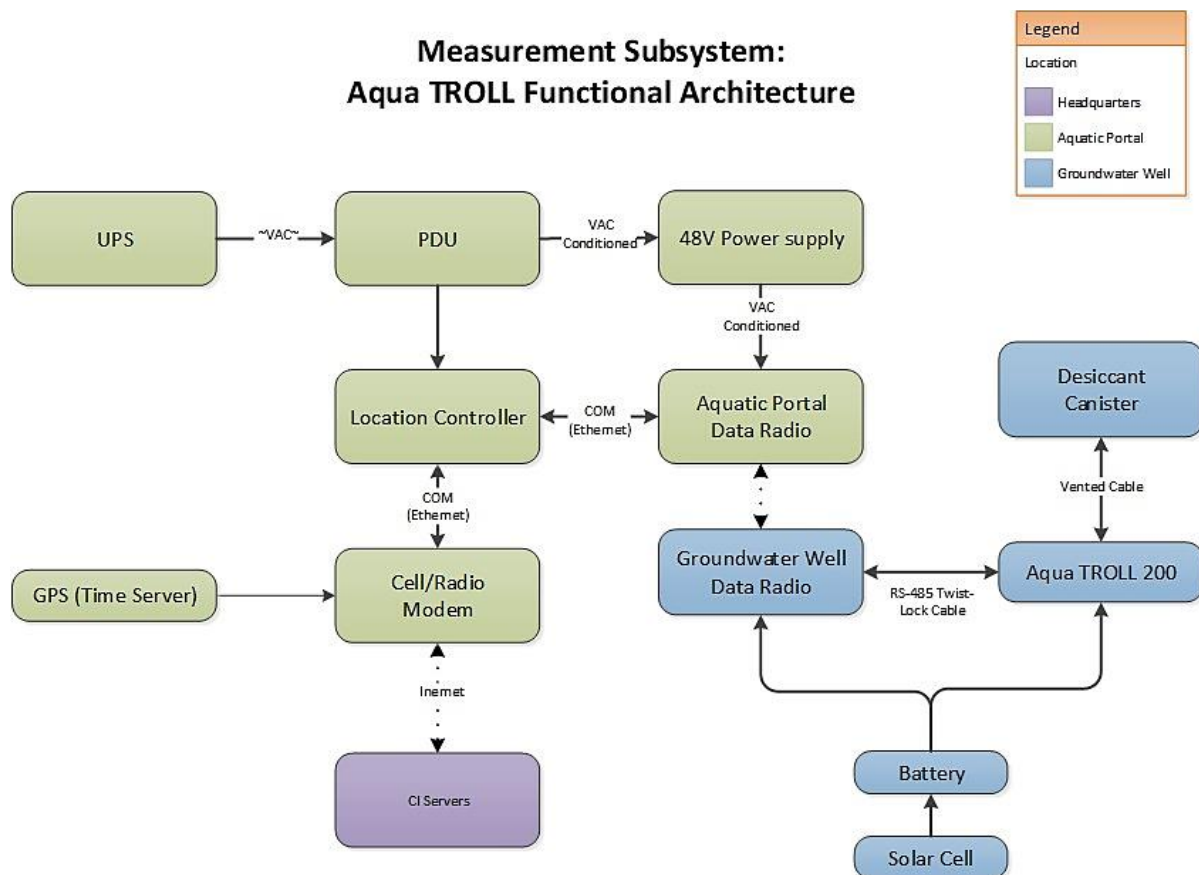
Measurement Subsystem:
Aqua TROLL Functional Architecture

Legend
Location
Headquarters
Aquatic Portal
Groundwater Well

UPS

~VAC~

PDU

VAC Conditioned

48V Power supply

VAC Conditioned

Location Controller

COM (Ethemet)

Aquatic Portal Data Radio

Desiccant Canister

Vented Cable

COM (Ethemet)

GPS (Time Server)

Cell/Radio Modem

Groundwater Well Data Radio

RS-485 Twist-Lock Cable

Aqua TROLL 200

Inemet

CI Servers

Battery

Solar Cell